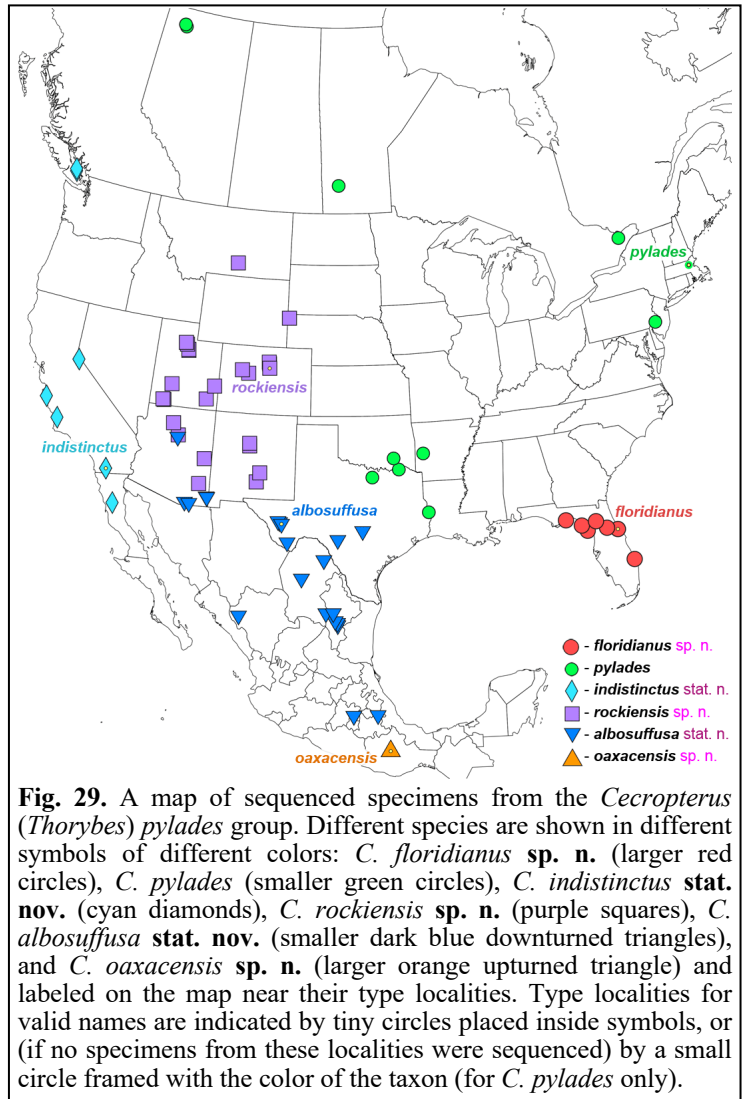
pylades

rockiensis

indistinctus

albosuffusa

floridianus

oaxacensis

- floridianus sp. n.
- pylades
- indistinctus stat. n.
- rockiensis sp. n.
- albosuffusa stat. n.
- oaxacensis sp. n.

**Fig. 29.** A map of sequenced specimens from the *Cecropterus* (*Thorybes*) *pylades* group. Different species are shown in different symbols of different colors: *C. floridianus* **sp. n.** (larger red circles), *C. pylades* (smaller green circles), *C. indistinctus* **stat. nov.** (cyan diamonds), *C. rockiensis* **sp. n.** (purple squares), *C. albosuffusa* **stat. nov.** (smaller dark blue downturned triangles), and *C. oaxacensis* **sp. n.** (larger orange upturned triangle) and labeled on the map near their type localities. Type localities for valid names are indicated by tiny circles placed inside symbols, or (if no specimens from these localities were sequenced) by a small circle framed with the color of the taxon (for *C. pylades* only).